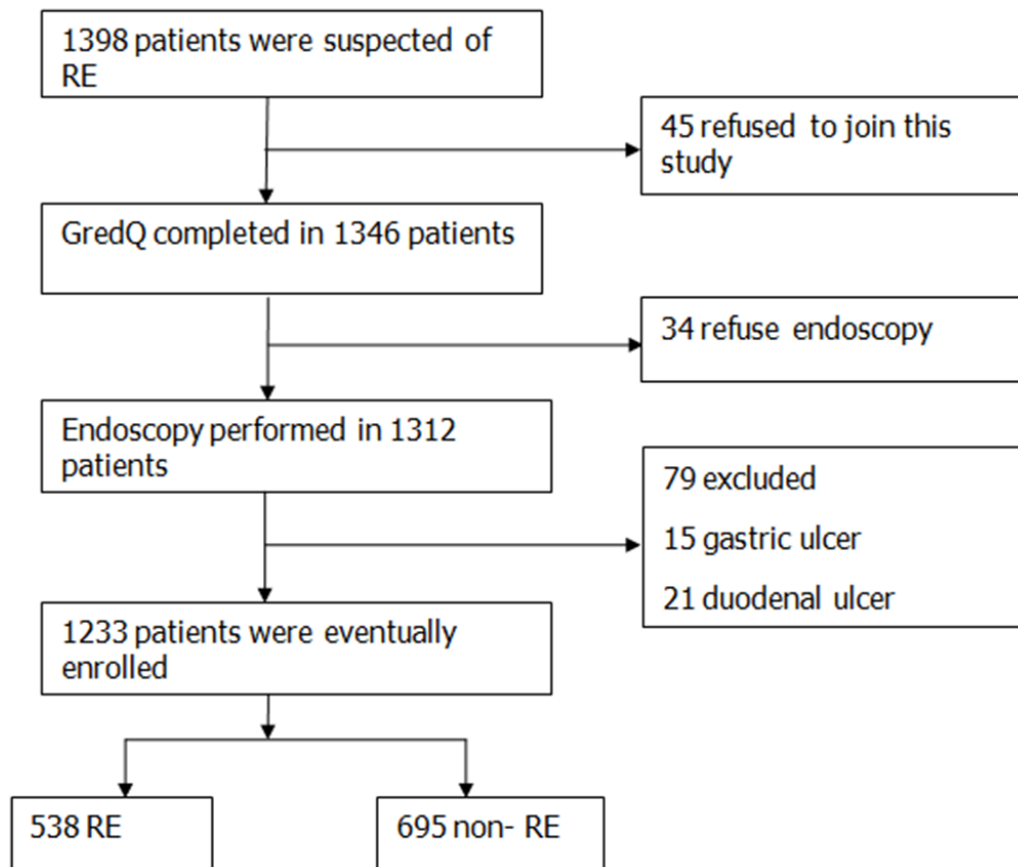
1398 patients were suspected of RE

45 refused to join this study

GredQ completed in 1346 patients

34 refuse endoscopy

Endoscopy performed in 1312 patients

79 excluded

15 gastric ulcer

21 duodenal ulcer

1233 patients were eventually enrolled

538 RE

695 non- RE